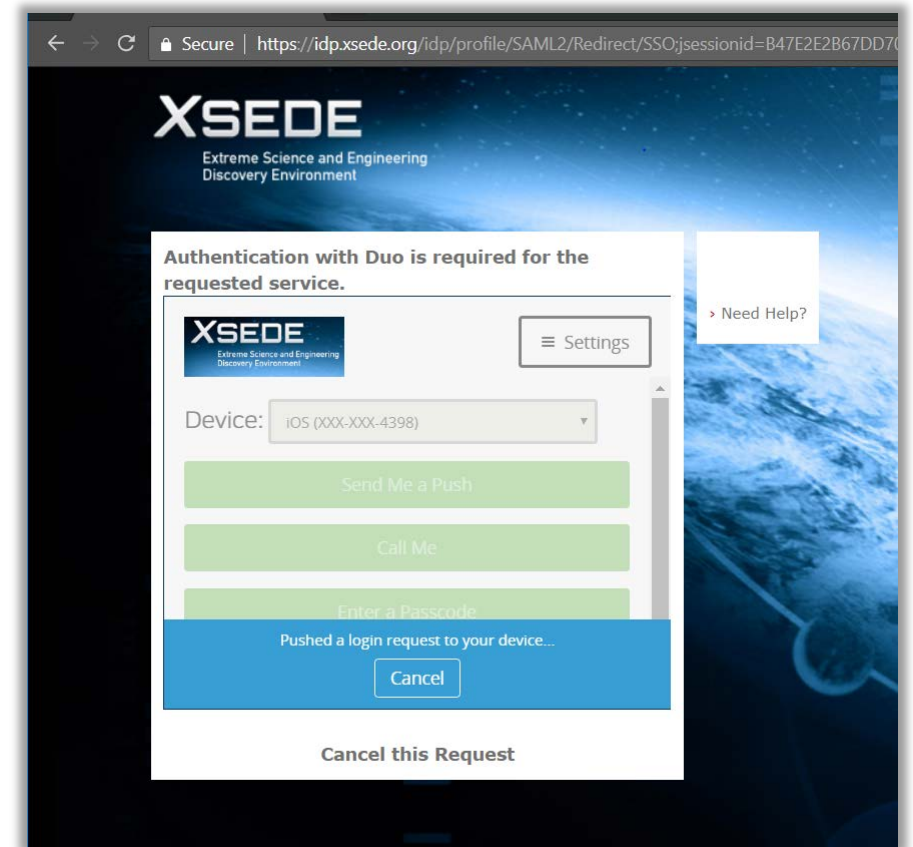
Secure | https://idp.xsede.org/idp/profile/SAML2/Redirect/SSO;jsessionid=B47E2E2B67DD7

XSEDE
Extreme Science and Engineering Discovery Environment

Authentication with Duo is required for the requested service.

XSEDE
Extreme Science and Engineering Discovery Environment

≡ Settings

› Need Help?

Device: iOS (XXX-XXX-4398)

Send Me a Push

Call Me

Enter a Passcode

Pushed a login request to your device...

Cancel

Cancel this Request